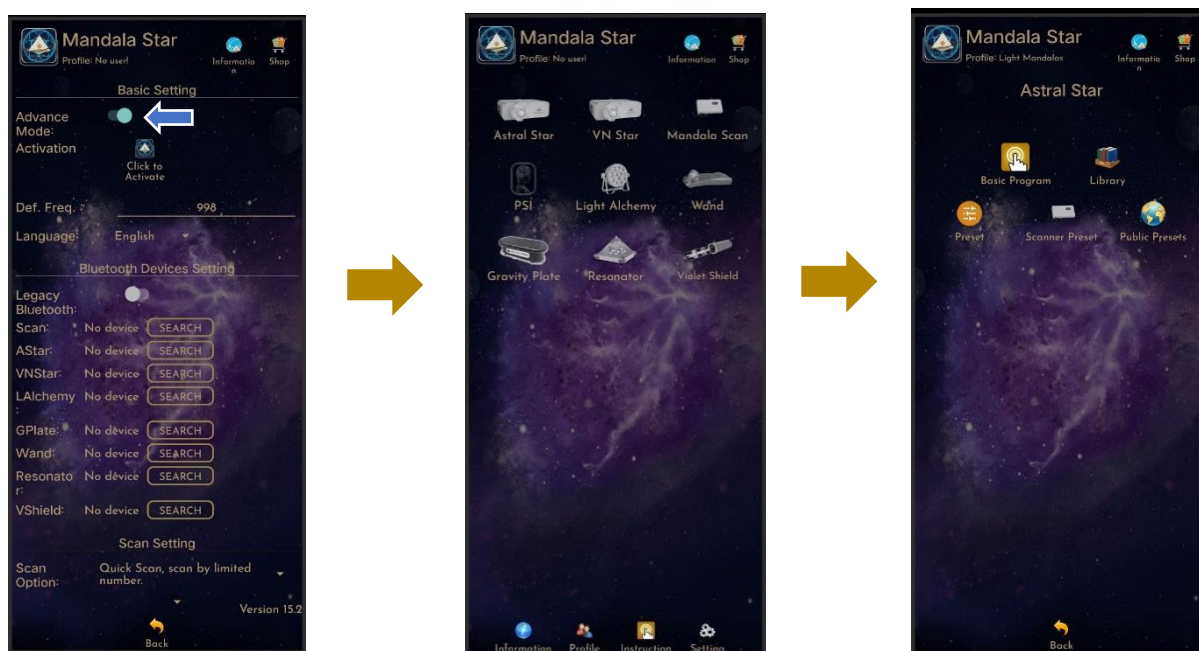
Mandala Star
Profile: No user!
Information
Shop

Basic Setting
Advance Mode:
Activation
Click to Activate
Def. Freq. 998
Language: English
Bluetooth Devices Setting
Legacy Bluetooth:
Scan: No device SEARCH
AStar: No device SEARCH
VNStar: No device SEARCH
LAlchemy: No device SEARCH
GPlate: No device SEARCH
Wand: No device SEARCH
Resonator: No device SEARCH
VShield: No device SEARCH
Scan Setting
Scan Option: Quick Scan, scan by limited number.
Version 15.2
Back

Mandala Star
Profile: No user!
Information
Shop

Astral Star
VN Star
Mandala Scan
PSI
Light Alchemy
Wand
Gravity Plate
Resonator
Violet Shield
Information
Profile
Instruction
Setting

Mandala Star
Profile: Light Mandalas
Information
Shop
Astral Star
Basic Program
Library
Preset
Scanner Preset
Public Presets
Back